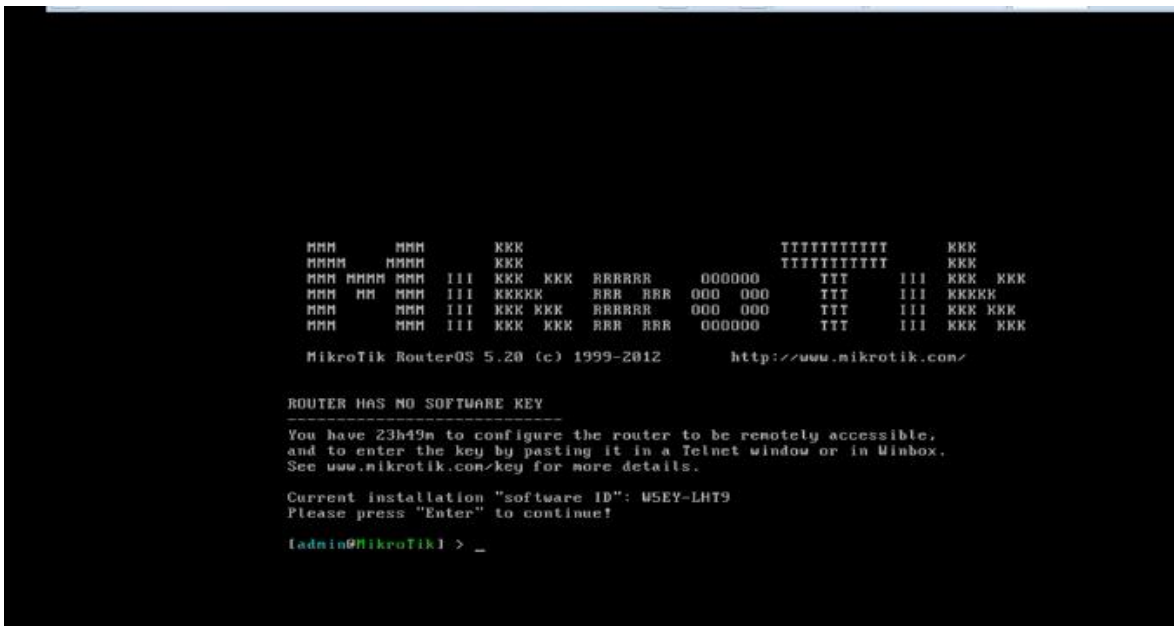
MMM      MMM       KKK                          TTTTTTTTTTT      KKK
MMMM    MMMM       KKK                          TTTTTTTTTTT      KKK
MMM MMMM MMM  III  KKK  KKK  RRRRRR     OOOOOO      TTT     III  KKK  KKK
MMM  MM  MMM  III  KKKKK     RRR  RRR  OOO  OOO     TTT     III  KKKKK
MMM      MMM  III  KKK KKK   RRRRRR    OOO  OOO     TTT     III  KKK KKK
MMM      MMM  III  KKK  KKK  RRR  RRR   OOOOOO      TTT     III  KKK  KKK

MikroTik RouterOS 5.20 (c) 1999-2012       http://www.mikrotik.com/

ROUTER HAS NO SOFTWARE KEY
----------------------------
You have 23h49m to configure the router to be remotely accessible, and to enter the key by pasting it in a Telnet window or in Winbox. See www.mikrotik.com/key for more details.

Current installation "software ID": W5EY-LHT9
Please press "Enter" to continue!

[admin@MikroTik] > _